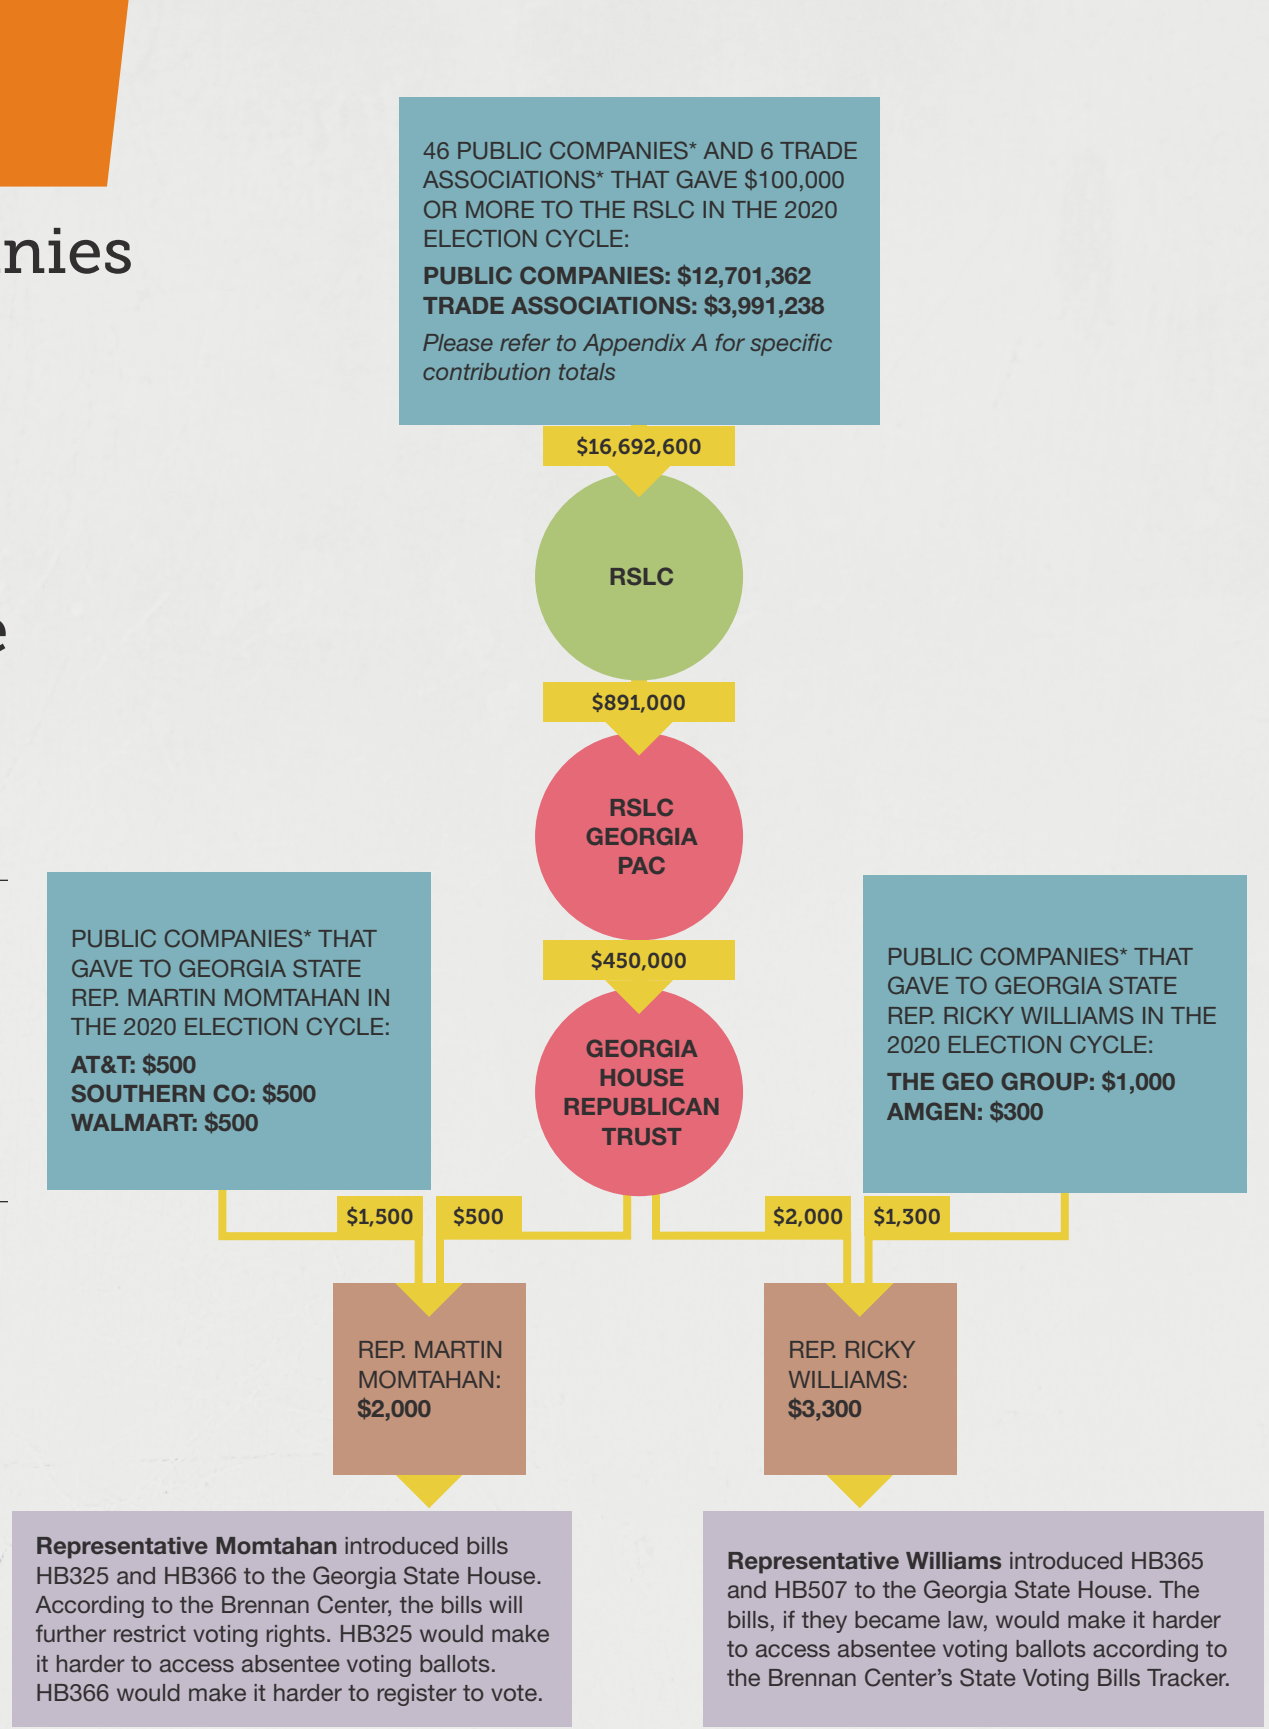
nies

e

46 PUBLIC COMPANIES* AND 6 TRADE ASSOCIATIONS* THAT GAVE $100,000 OR MORE TO THE RSLC IN THE 2020 ELECTION CYCLE:

PUBLIC COMPANIES: $12,701,362
TRADE ASSOCIATIONS: $3,991,238

Please refer to Appendix A for specific contribution totals

$16,692,600

RSLC

$891,000

RSLC GEORGIA PAC

$450,000

GEORGIA HOUSE REPUBLICAN TRUST

PUBLIC COMPANIES* THAT GAVE TO GEORGIA STATE REP. MARTIN MOMTAHAN IN THE 2020 ELECTION CYCLE:

AT&T: $500
SOUTHERN CO: $500
WALMART: $500

PUBLIC COMPANIES* THAT GAVE TO GEORGIA STATE REP. RICKY WILLIAMS IN THE 2020 ELECTION CYCLE:

THE GEO GROUP: $1,000
AMGEN: $300

$1,500

$500

$2,000

$1,300

REP. MARTIN MOMTAHAN: $2,000

REP. RICKY WILLIAMS: $3,300

Representative Momtahan introduced bills HB325 and HB366 to the Georgia State House. According to the Brennan Center, the bills will further restrict voting rights. HB325 would make it harder to access absentee voting ballots. HB366 would make it harder to register to vote.

Representative Williams introduced HB365 and HB507 to the Georgia State House. The bills, if they became law, would make it harder to access absentee voting ballots according to the Brennan Center's State Voting Bills Tracker.